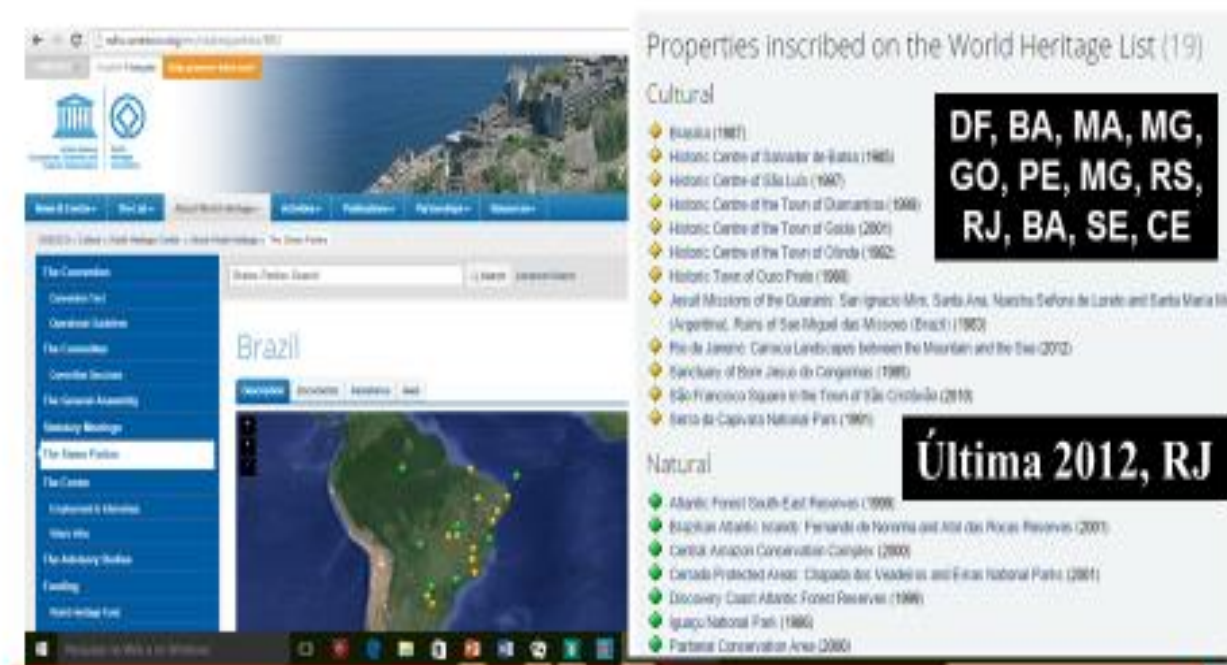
Brazil

Properties inscribed on the World Heritage List (19)

Cultural

Brasilia (1987)
Historic Centre of Salvador de Bahia (1985)
Historic Centre of São Luís (1997)
Historic Centre of the Town of Diamantina (1999)
Historic Centre of the Town of Goiás (2001)
Historic Centre of the Town of Olinda (1982)
Historic Town of Ouro Preto (1980)
Jesuit Missions of the Guaranis: San Ignacio Mini, Santa Ana, Nuestra Señora de Loreto and Santa Maria Mayor (Argentina), Ruins of Sao Miguel das Missoes (Brazil) (1983)
Rio de Janeiro: Carioca Landscapes between the Mountain and the Sea (2012)
Sanctuary of Bom Jesus do Congonhas (1985)
São Francisco Square in the Town of São Cristóvão (2010)
Serra da Capivara National Park (1991)

Natural

Atlantic Forest South-East Reserves (1999)
Brazilian Atlantic Islands: Fernando de Noronha and Atol das Rocas Reserves (2001)
Central Amazon Conservation Complex (2000)
Cerrado Protected Areas: Chapada dos Veadeiros and Emas National Parks (2001)
Discovery Coast Atlantic Forest Reserves (1999)
Iguaçu National Park (1986)
Pantanal Conservation Area (2000)

DF, BA, MA, MG, GO, PE, MG, RS, RJ, BA, SE, CE

Última 2012, RJ